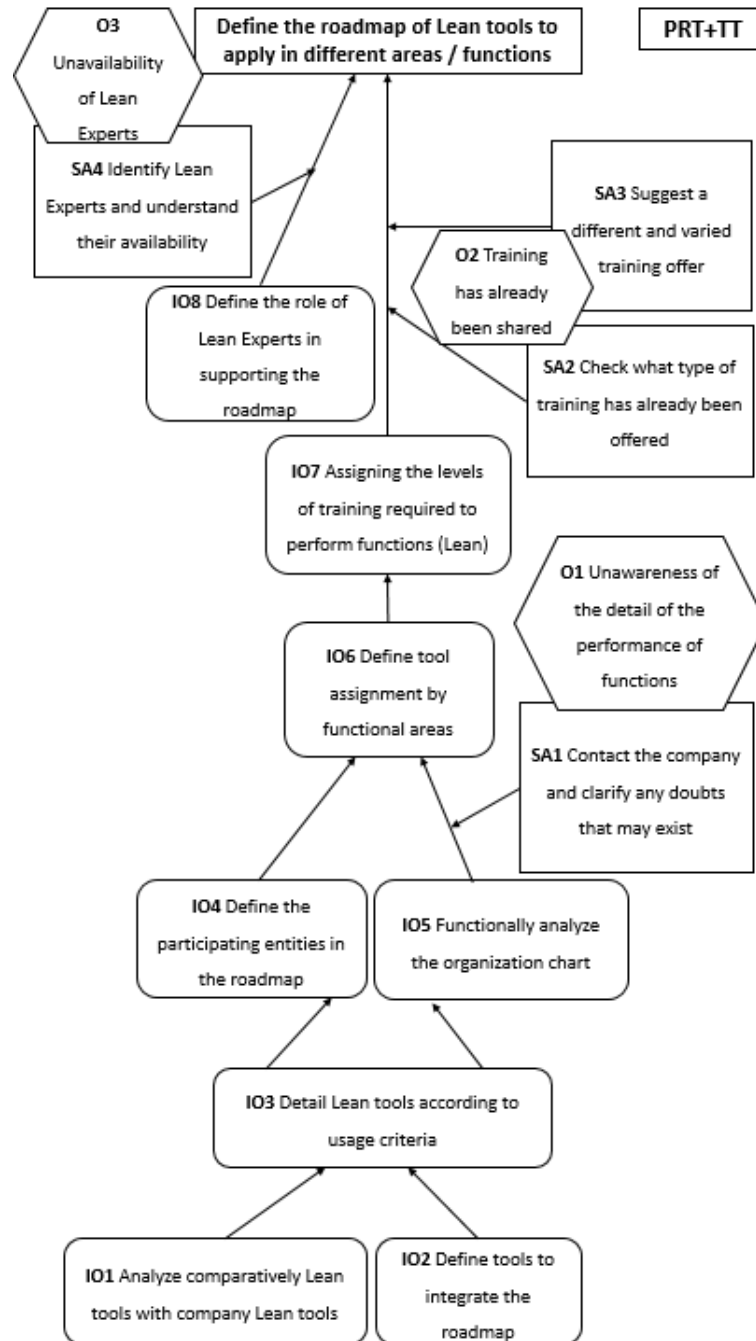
O3 Unavailability of Lean Experts

Define the roadmap of Lean tools to apply in different areas / functions

PRT+TT

SA4 Identify Lean Experts and understand their availability

SA3 Suggest a different and varied training offer

O2 Training has already been shared

IO8 Define the role of Lean Experts in supporting the roadmap

SA2 Check what type of training has already been offered

IO7 Assigning the levels of training required to perform functions (Lean)

O1 Unawareness of the detail of the performance of functions

IO6 Define tool assignment by functional areas

SA1 Contact the company and clarify any doubts that may exist

IO4 Define the participating entities in the roadmap

IO5 Functionally analyze the organization chart

IO3 Detail Lean tools according to usage criteria

IO1 Analyze comparatively Lean tools with company Lean tools

IO2 Define tools to integrate the roadmap